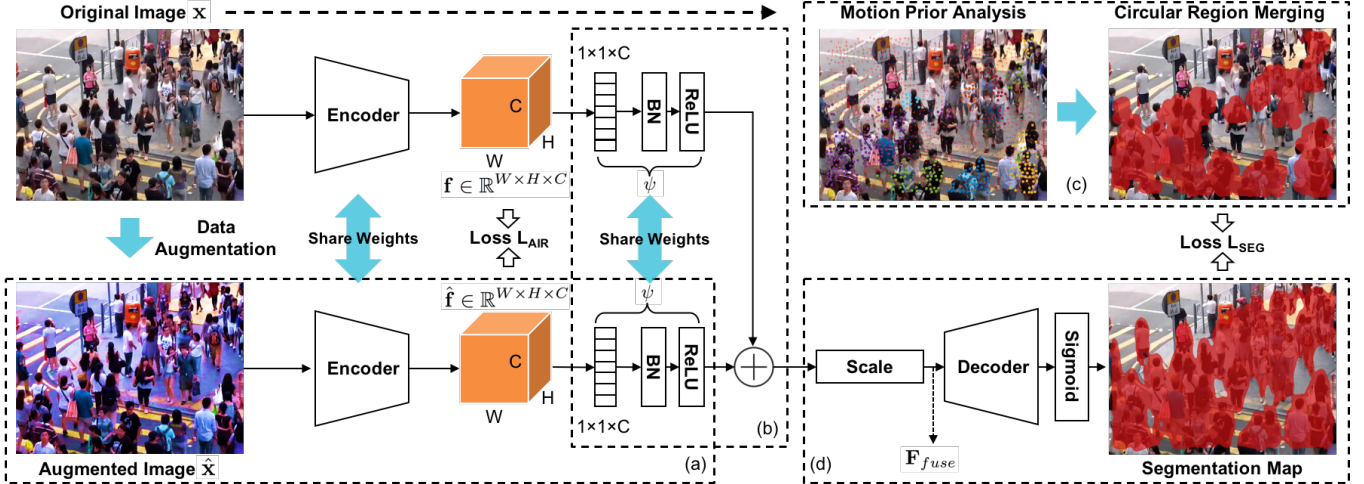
Original Image $\mathbf{x}$

Motion Prior Analysis

Circular Region Merging

1×1×C

Encoder

C

H

W

BN

ReLU

$\mathbf{f} \in \mathbb{R}^{W \times H \times C}$

$\psi$

(c)

Data Augmentation

Share Weights

Loss $\mathbf{L_{AIR}}$

Share Weights

Loss $\mathbf{L_{SEG}}$

$\hat{\mathbf{f}} \in \mathbb{R}^{W \times H \times C}$

$\psi$

Encoder

C

H

W

BN

ReLU

1×1×C

Scale

Decoder

Sigmoid

(b)

Augmented Image $\hat{\mathbf{x}}$

(a)

(d)

$\mathbf{F}_{fuse}$

Segmentation Map